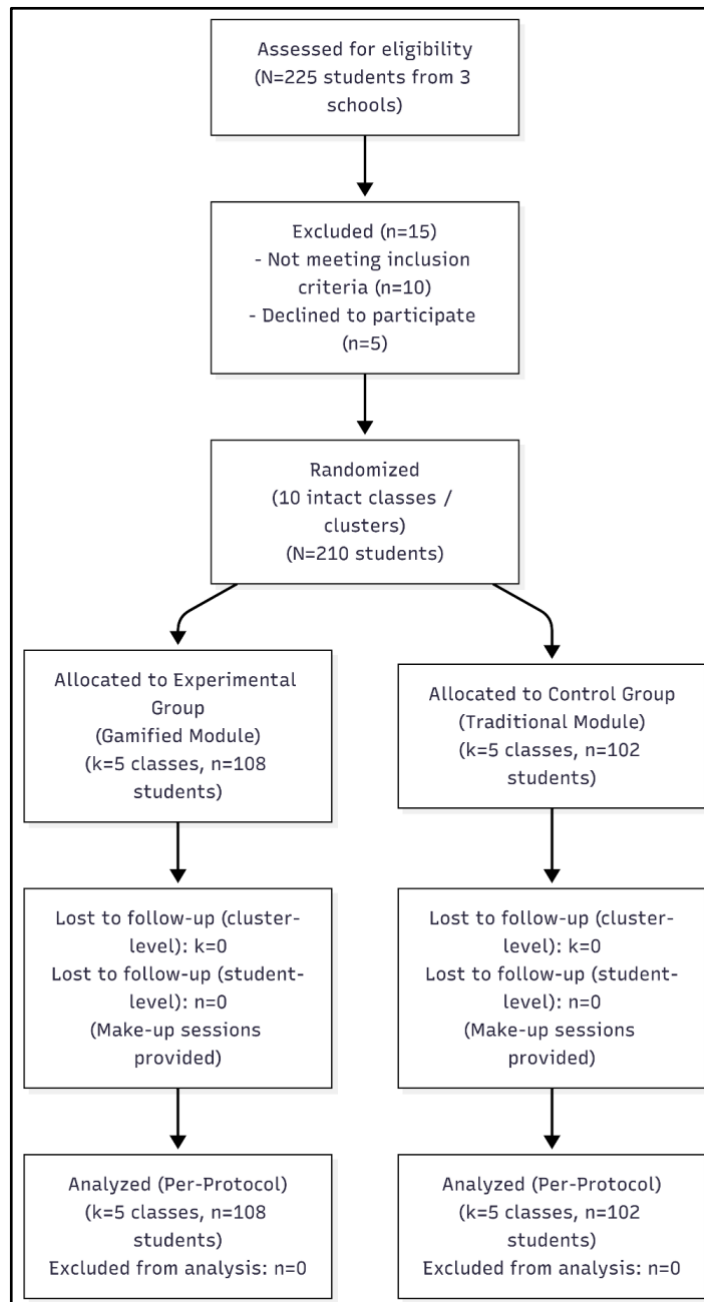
Assessed for eligibility
(N=225 students from 3 schools)

Excluded (n=15)
- Not meeting inclusion criteria (n=10)
- Declined to participate (n=5)

Randomized
(10 intact classes / clusters)
(N=210 students)

Allocated to Experimental Group
(Gamified Module)
(k=5 classes, n=108 students)

Lost to follow-up (cluster-level): k=0
Lost to follow-up (student-level): n=0
(Make-up sessions provided)

Analyzed (Per-Protocol)
(k=5 classes, n=108 students)
Excluded from analysis: n=0

Allocated to Control Group
(Traditional Module)
(k=5 classes, n=102 students)

Lost to follow-up (cluster-level): k=0
Lost to follow-up (student-level): n=0
(Make-up sessions provided)

Analyzed (Per-Protocol)
(k=5 classes, n=102 students)
Excluded from analysis: n=0